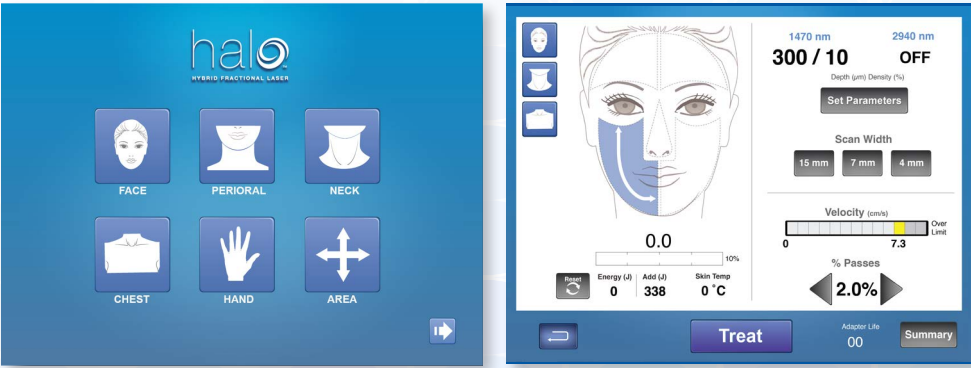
halo
HYBRID FRACTIONAL LASER

FACE
PERIORAL
NECK
CHEST
HAND
AREA

1470 nm
300 / 10
2940 nm
OFF
Depth (µm) Density (%)
Set Parameters

Scan Width
15 mm
7 mm
4 mm

Velocity (cm/s)
0
7.3
Over Limit

% Passes
2.0%

0.0
10%
Reset
Energy (J)
0
Add (J)
338
Skin Temp
0 °C

Treat
Adapter Life
00
Summary